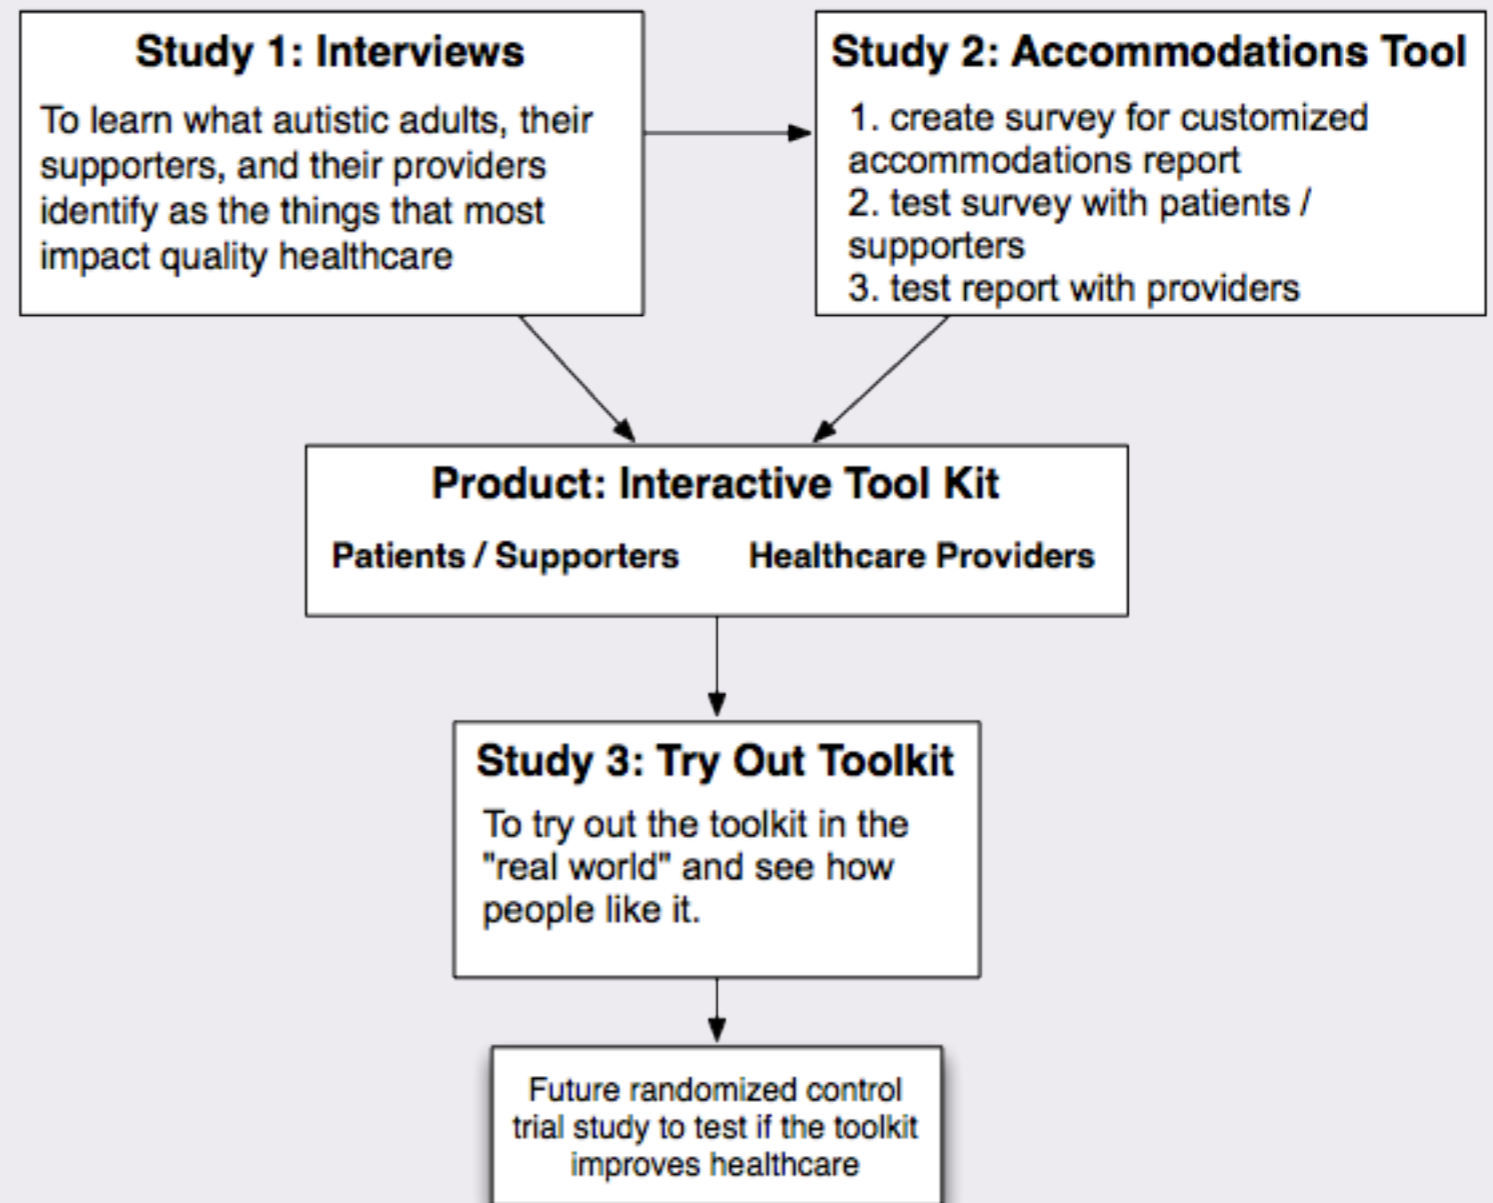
Study 1: Interviews

To learn what autistic adults, their supporters, and their providers identify as the things that most impact quality healthcare

Study 2: Accommodations Tool

1. create survey for customized accommodations report
2. test survey with patients / supporters
3. test report with providers

Product: Interactive Tool Kit

Patients / Supporters

Healthcare Providers

Study 3: Try Out Toolkit

To try out the toolkit in the "real world" and see how people like it.

Future randomized control trial study to test if the toolkit improves healthcare